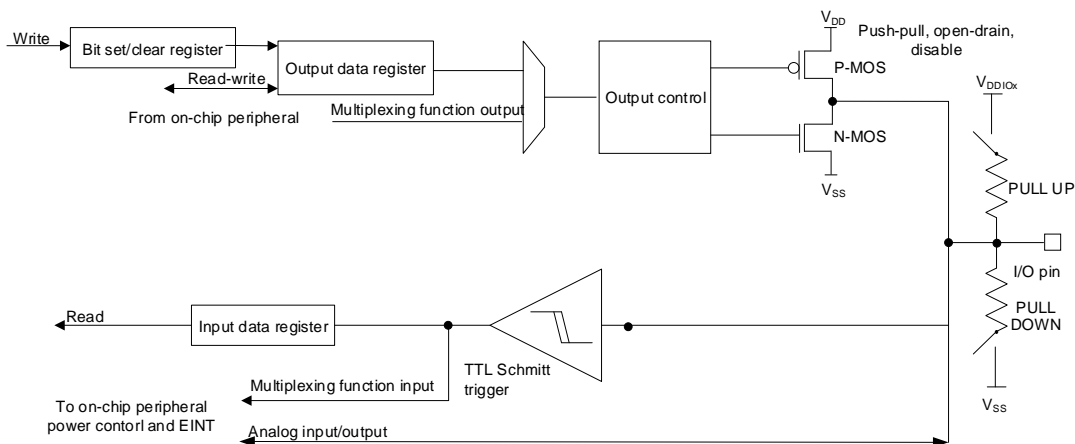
Write

Bit set/clear register

Read-write

Output data register

From on-chip peripheral

Multiplexing function output

Output control

$V_{DD}$

Push-pull, open-drain, disable

P-MOS

N-MOS

$V_{SS}$

$V_{DDIOx}$

PULL UP

I/O pin

PULL DOWN

$V_{SS}$

Read

Input data register

TTL Schmitt trigger

Multiplexing function input

To on-chip peripheral power contorl and EINT

Analog input/output